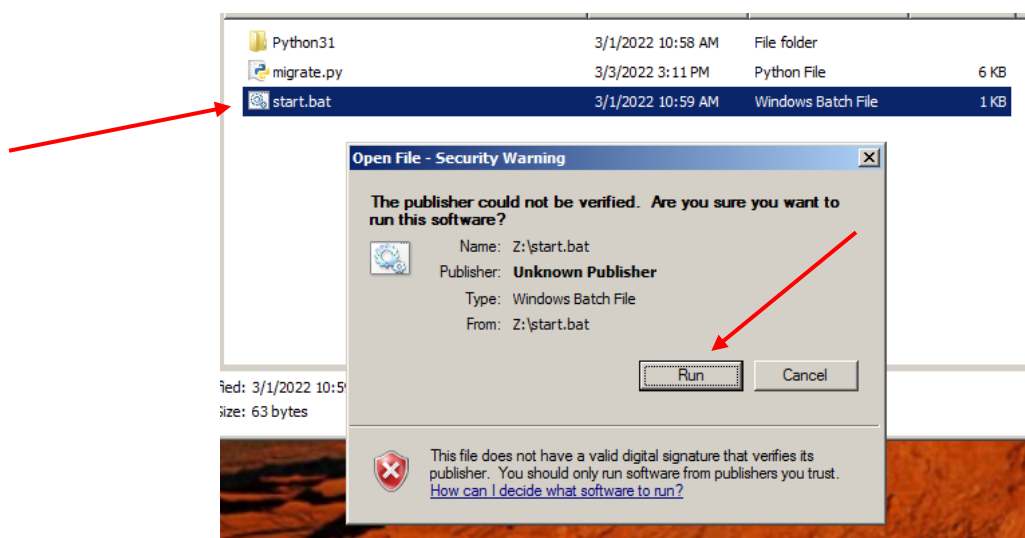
Python31 3/1/2022 10:58 AM File folder

migrate.py 3/3/2022 3:11 PM Python File 6 KB

start.bat 3/1/2022 10:59 AM Windows Batch File 1 KB

Open File - Security Warning

The publisher could not be verified. Are you sure you want to run this software?

Name: Z:\start.bat

Publisher: Unknown Publisher

Type: Windows Batch File

From: Z:\start.bat

Run

Cancel

ied: 3/1/2022 10:5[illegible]

ize: 63 bytes

This file does not have a valid digital signature that verifies its publisher. You should only run software from publishers you trust.

How can I decide what software to run?